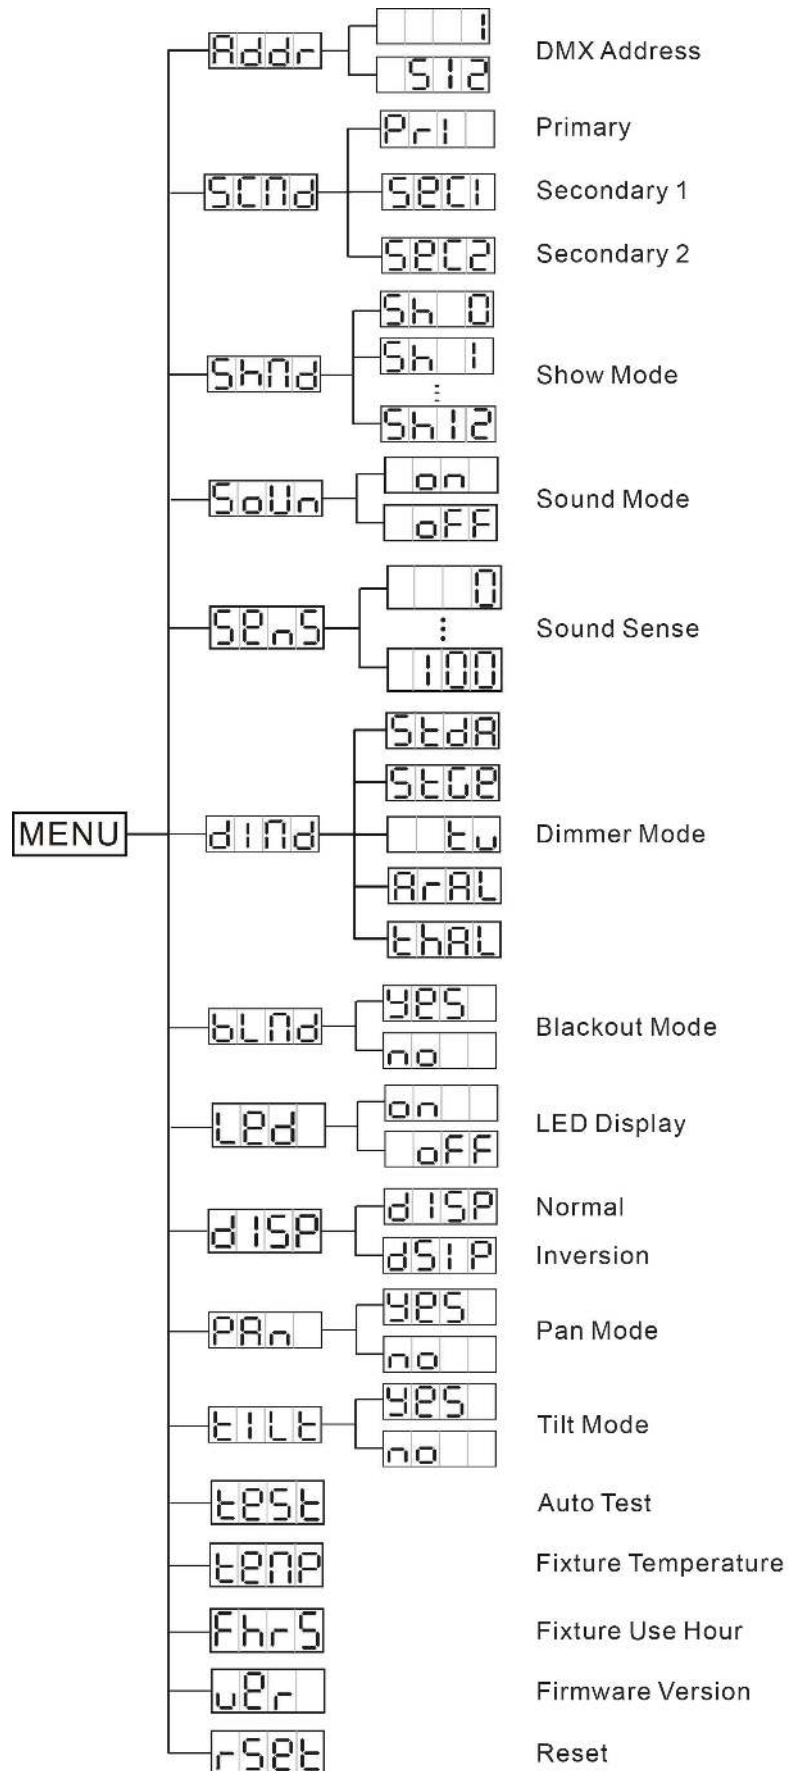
MENU

Addr
1
512
DMX Address

SCMd
Pri
Primary
SeC1
Secondary 1
SeC2
Secondary 2

ShMd
Sh 0
Sh 1
⋮
Sh12
Show Mode

SoUn
on
oFF
Sound Mode

SenS
0
⋮
100
Sound Sense

dIMd
StdA
StGe
tu
ArAL
thAL
Dimmer Mode

bLMd
YeS
no
Blackout Mode

Led
on
oFF
LED Display

dISP
dISP
Normal
dSIP
Inversion

PAn
YeS
no
Pan Mode

tILt
YeS
no
Tilt Mode

teSt
Auto Test

teMP
Fixture Temperature

FhrS
Fixture Use Hour

uer
Firmware Version

rSet
Reset